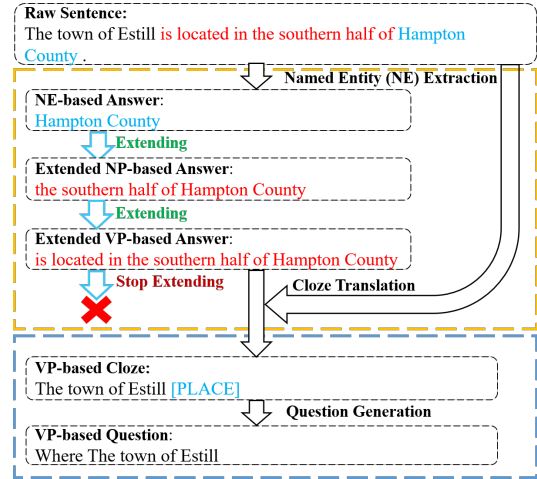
Raw Sentence:
The town of Estill is located in the southern half of Hampton County .

Named Entity (NE) Extraction

NE-based Answer:
Hampton County

Extending

Extended NP-based Answer:
the southern half of Hampton County

Extending

Extended VP-based Answer:
is located in the southern half of Hampton County

Stop Extending

Cloze Translation

VP-based Cloze:
The town of Estill [PLACE]

Question Generation

VP-based Question:
Where The town of Estill